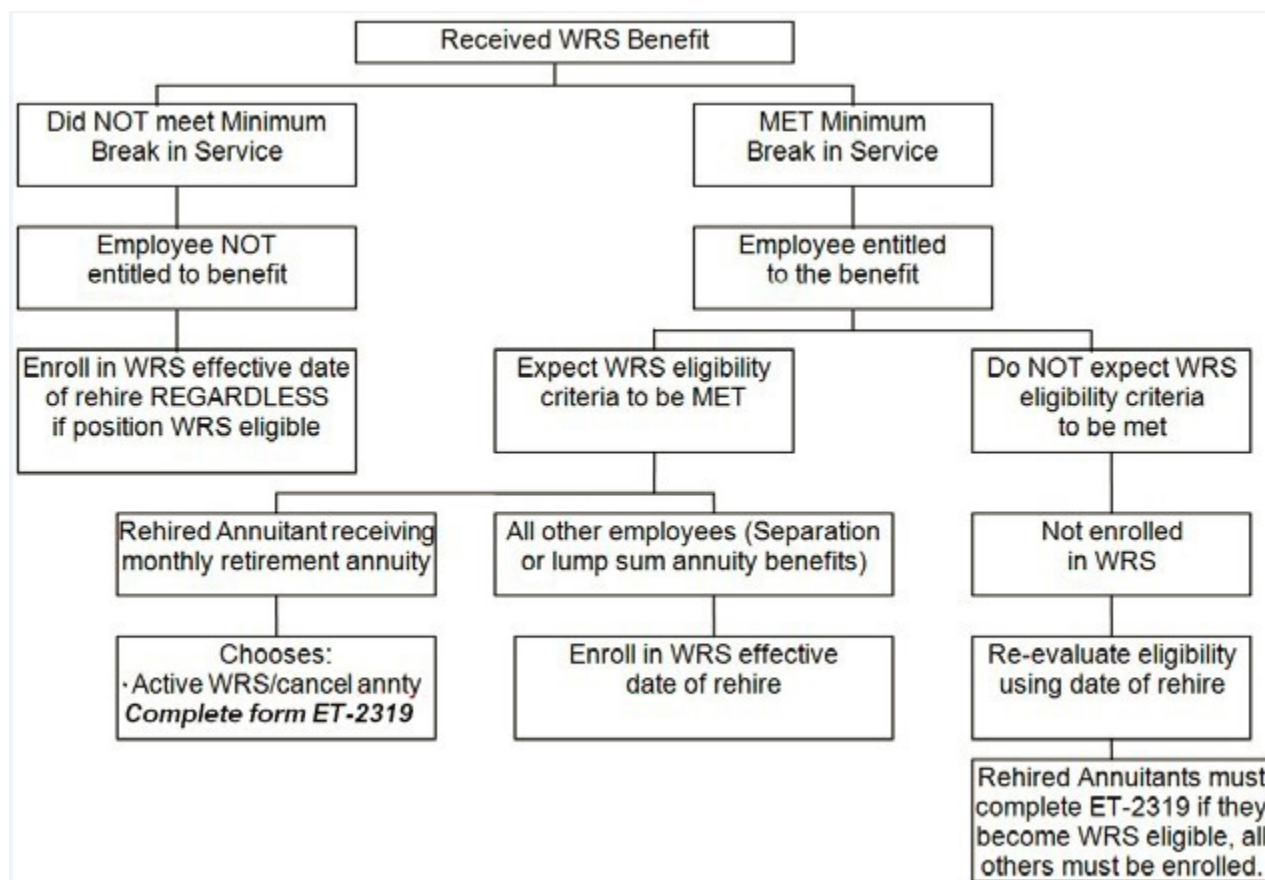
Received WRS Benefit

Did NOT meet Minimum Break in Service

MET Minimum Break in Service

Employee NOT entitled to benefit

Employee entitled to the benefit

Enroll in WRS effective date of rehire REGARDLESS if position WRS eligible

Expect WRS eligibility criteria to be MET

Do NOT expect WRS eligibility criteria to be met

Rehired Annuitant receiving monthly retirement annuity

All other employees (Separation or lump sum annuity benefits)

Not enrolled in WRS

Chooses:
· Active WRS/cancel annty
*Complete form ET-2319*

Enroll in WRS effective date of rehire

Re-evaluate eligibility using date of rehire

Rehired Annuitants must complete ET-2319 if they become WRS eligible, all others must be enrolled.